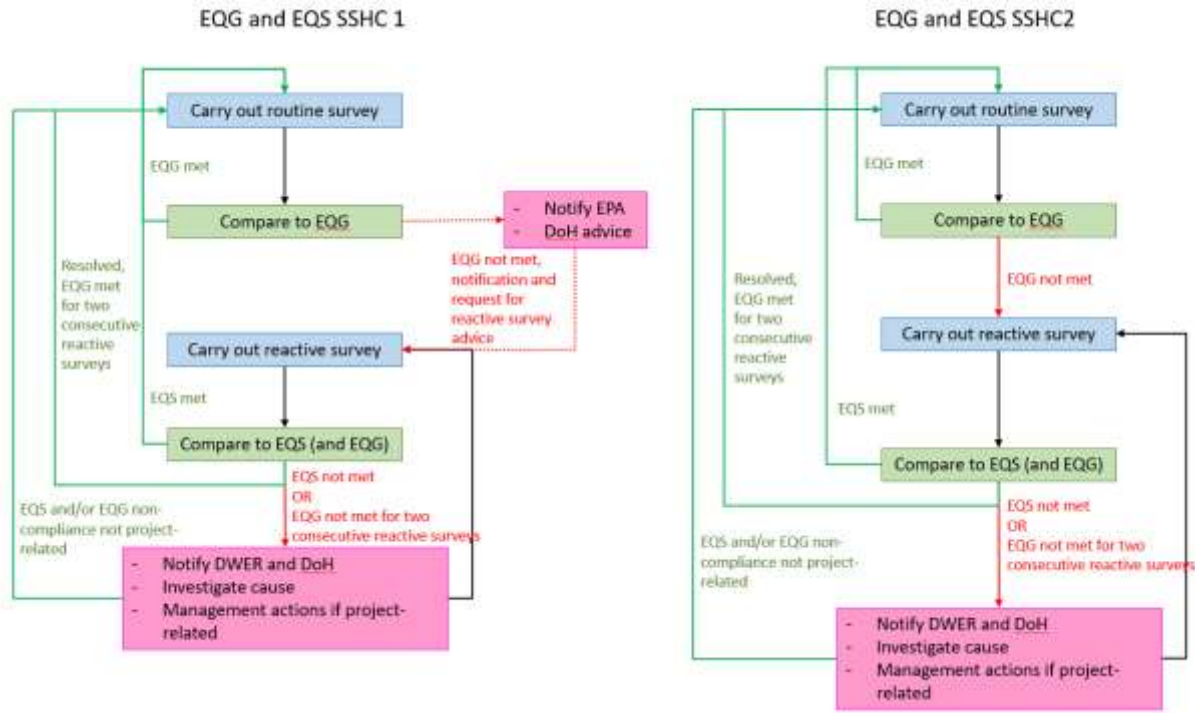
EQG and EQS SSHC 1

Carry out routine survey

EQG met

Compare to EQG

- Notify EPA
- DoH advice

EQG not met, notification and request for reactive survey advice

Resolved, EQG met for two consecutive reactive surveys

Carry out reactive survey

EQS met

Compare to EQS (and EQG)

EQS not met
OR
EQG not met for two consecutive reactive surveys

EQS and/or EQG non-compliance not project-related

- Notify DWER and DoH
- Investigate cause
- Management actions if project-related

EQG and EQS SSHC2

Carry out routine survey

EQG met

Compare to EQG

EQG not met

Resolved, EQG met for two consecutive reactive surveys

Carry out reactive survey

EQS met

Compare to EQS (and EQG)

EQS not met
OR
EQG not met for two consecutive reactive surveys

EQS and/or EQG non-compliance not project-related

- Notify DWER and DoH
- Investigate cause
- Management actions if project-related